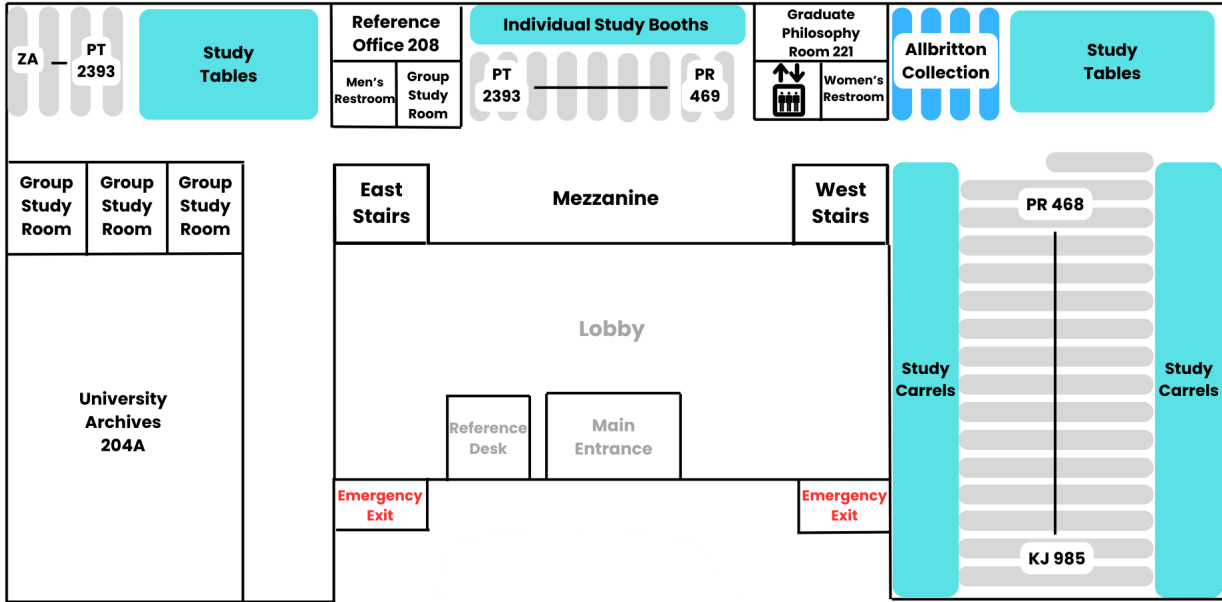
ZA — PT 2393

Study Tables

Reference Office 208

Men's Restroom

Group Study Room

Individual Study Booths

PT 2393 — PR 469

Graduate Philosophy Room 221

Women's Restroom

Allbritton Collection

Study Tables

Group Study Room

Group Study Room

Group Study Room

East Stairs

Mezzanine

West Stairs

Lobby

University Archives 204A

Reference Desk

Main Entrance

Emergency Exit

Emergency Exit

Study Carrels

PR 468

KJ 985

Study Carrels